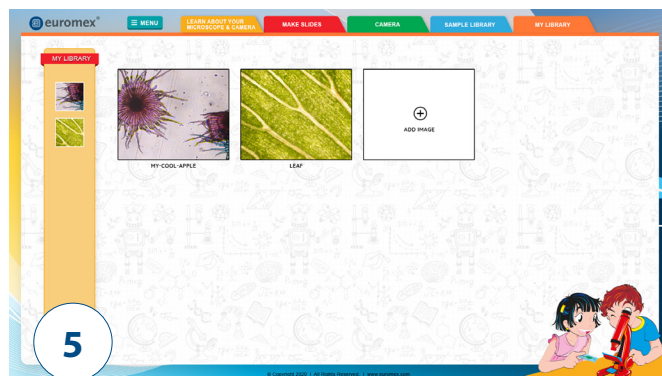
euromex®

≡ MENU

LEARN ABOUT YOUR MICROSCOPE & CAMERA

MAKE SLIDES

CAMERA

SAMPLE LIBRARY

MY LIBRARY

MY LIBRARY

MY-COOL-APPLE

LEAF

⊕
ADD IMAGE

5

© Copyright 2020 | All Rights Reserved. | www.euromex.com